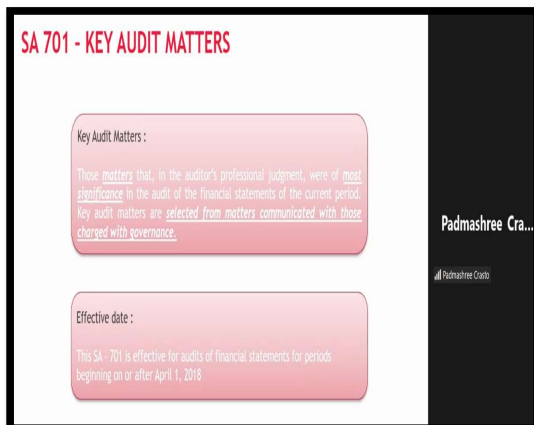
SA 701 - KEY AUDIT MATTERS

Key Audit Matters :

Those matters that, in the auditor's professional judgment, were of most significance in the audit of the financial statements of the current period. Key audit matters are selected from matters communicated with those charged with governance.

Effective date :

This SA - 701 is effective for audits of financial statements for periods beginning on or after April 1, 2018

Padmashree Cra...

Padmashree Crasto